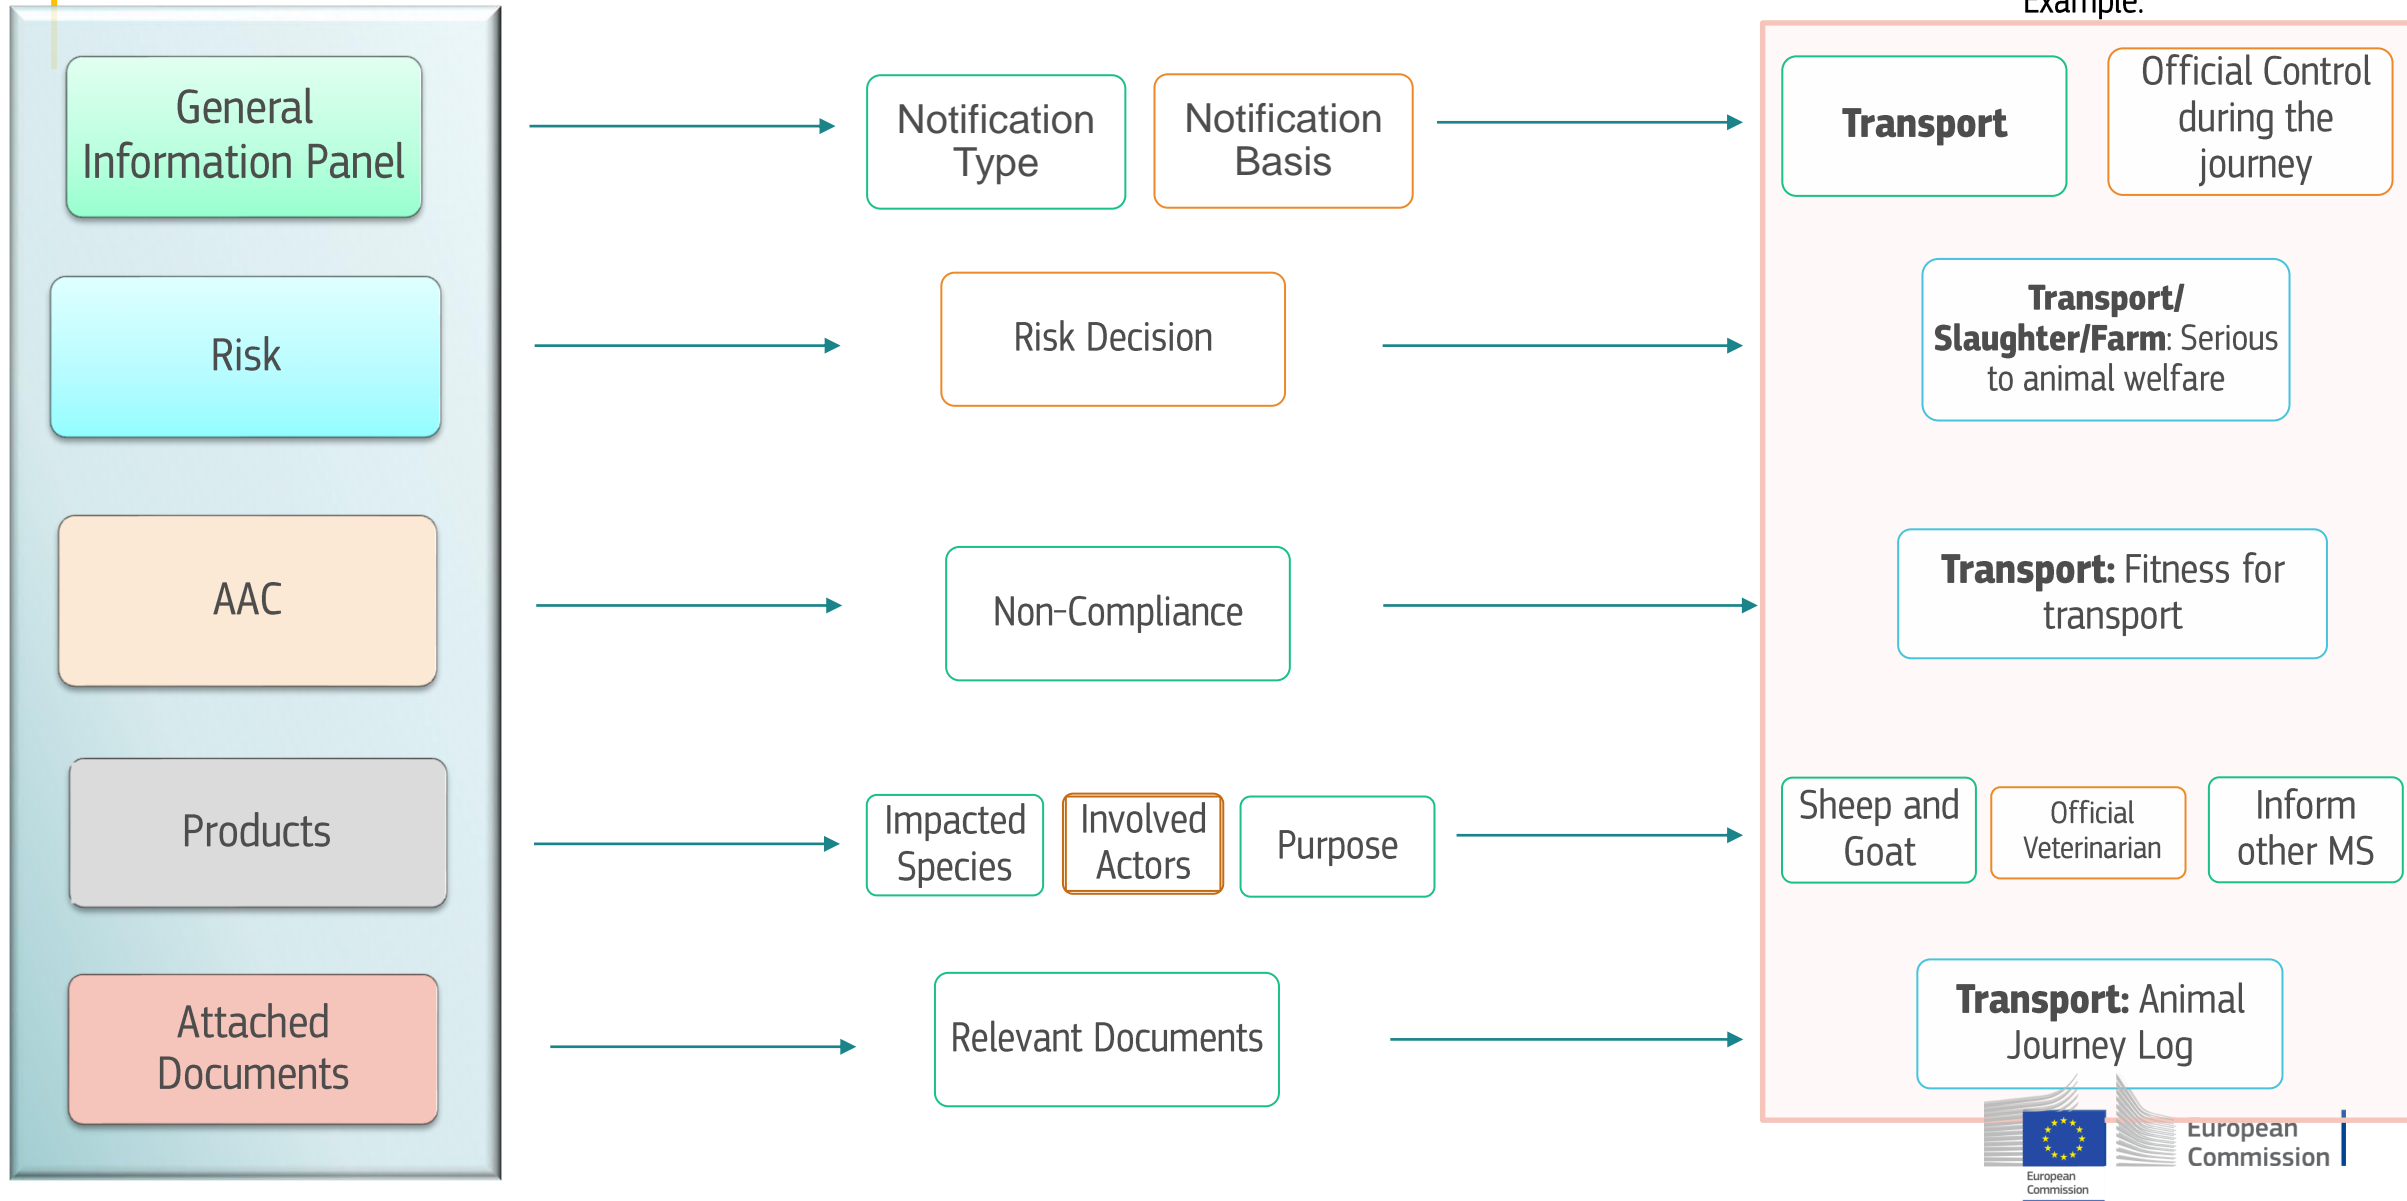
General Information Panel

Risk

AAC

Products

Attached Documents

Notification Type

Notification Basis

Risk Decision

Non-Compliance

Impacted Species

Involved Actors

Purpose

Relevant Documents

Example:

Transport

Official Control during the journey

**Transport/ Slaughter/Farm**: Serious to animal welfare

**Transport:** Fitness for transport

Sheep and Goat

Official Veterinarian

Inform other MS

**Transport:** Animal Journey Log

European Commission

European Commission